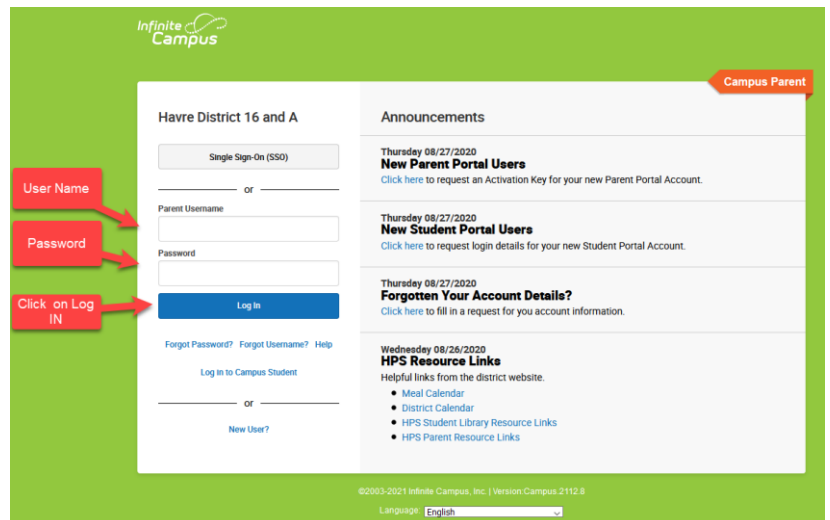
Infinite Campus

Campus Parent

Havre District 16 and A

Single Sign-On (SSO)

or

User Name

Parent Username

Password

Password

Click on Log IN

Log In

Forgot Password? Forgot Username? Help

Log in to Campus Student

or

New User?

Announcements

Thursday 08/27/2020
New Parent Portal Users
Click here to request an Activation Key for your new Parent Portal Account.

Thursday 08/27/2020
New Student Portal Users
Click here to request login details for your new Student Portal Account.

Thursday 08/27/2020
Forgotten Your Account Details?
Click here to fill in a request for you account information.

Wednesday 08/26/2020
HPS Resource Links
Helpful links from the district website.
- Meal Calendar
- District Calendar
- HPS Student Library Resource Links
- HPS Parent Resource Links

©2003-2021 Infinite Campus, Inc. | Version:Campus.2112.8

Language: English